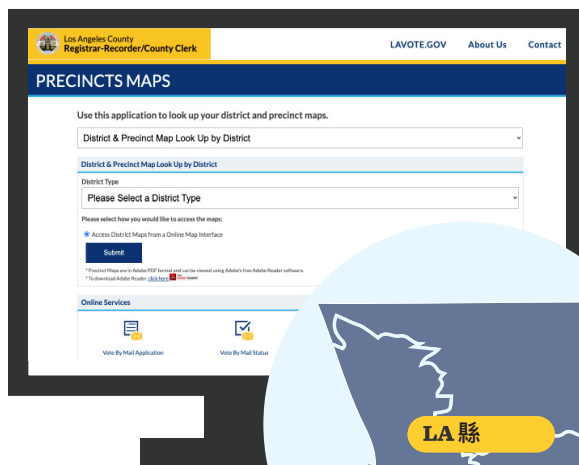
Los Angeles County
Registrar-Recorder/County Clerk

LAVOTE.GOV About Us Contact

PRECINCTS MAPS

Use this application to look up your district and precinct maps.

District & Precinct Map Look Up by District

District & Precinct Map Look Up by District

District Type

Please Select a District Type

Please select how you would like to access the maps:

Access District Maps from a Online Map Interface

Submit

* Precinct Maps are in Adobe PDF format and can be viewed using Adobe's Free Adobe Reader software.
* To download Adobe Reader, click here

Online Services

Vote By Mail Application

Vote By Mail Status

LA 縣